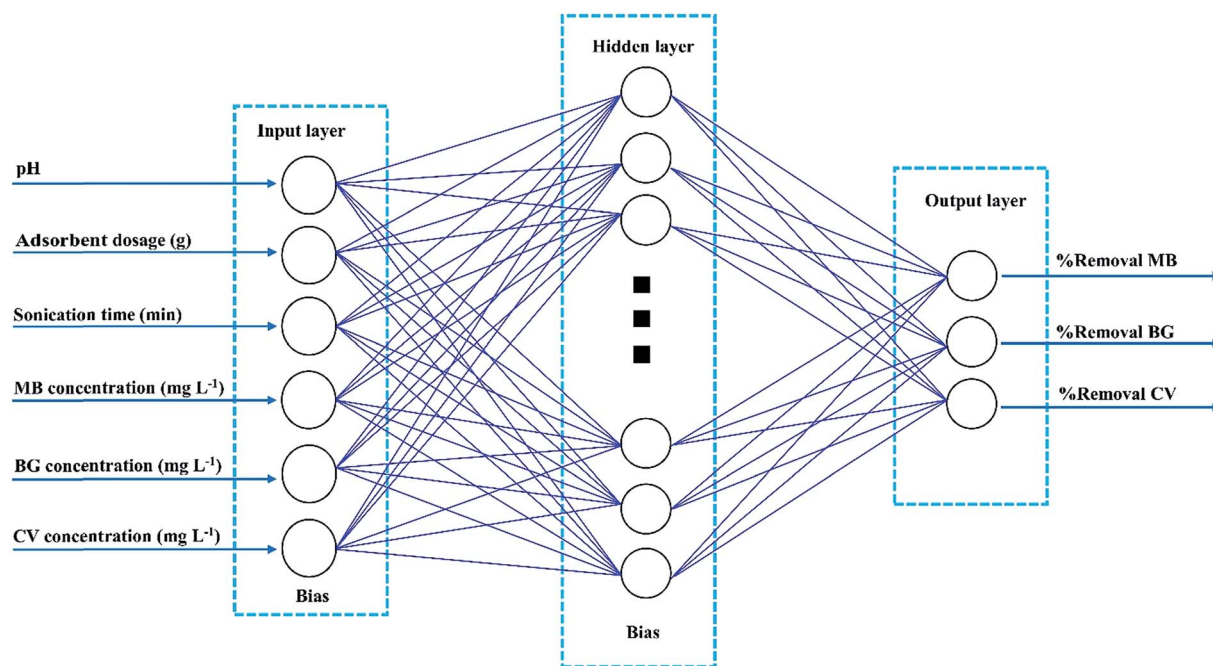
Hidden layer

Input layer

pH

Adsorbent dosage (g)

Sonication time (min)

MB concentration (mg $L^{-1}$)

BG concentration (mg $L^{-1}$)

CV concentration (mg $L^{-1}$)

Bias

Output layer

%Removal MB

%Removal BG

%Removal CV

Bias